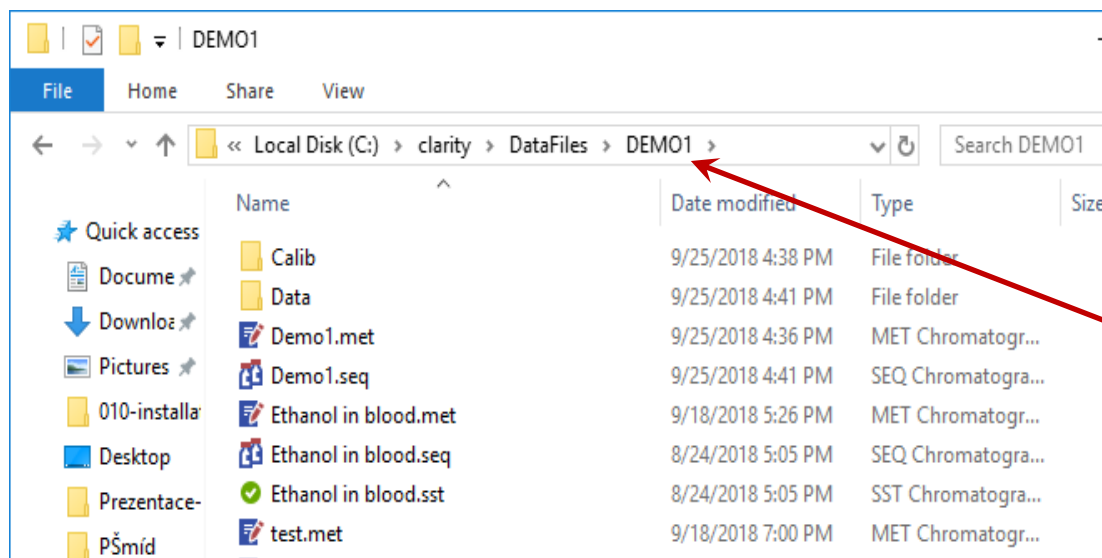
DEMO1

File Home Share View

« Local Disk (C:) › clarity › DataFiles › DEMO1 ›

Search DEMO1

Quick access
Docume
Downloa
Pictures
010-installa
Desktop
Prezentace-
PŠmíd

| Name | Date modified | Type | Size |
|---|---|---|---|
| Calib | 9/25/2018 4:38 PM | File folder | |
| Data | 9/25/2018 4:41 PM | File folder | |
| Demo1.met | 9/25/2018 4:36 PM | MET Chromatogr... | |
| Demo1.seq | 9/25/2018 4:41 PM | SEQ Chromatogra... | |
| Ethanol in blood.met | 9/18/2018 5:26 PM | MET Chromatogr... | |
| Ethanol in blood.seq | 8/24/2018 5:05 PM | SEQ Chromatogra... | |
| Ethanol in blood.sst | 8/24/2018 5:05 PM | SST Chromatogra... | |
| test.met | 9/18/2018 7:00 PM | MET Chromatogr... | |